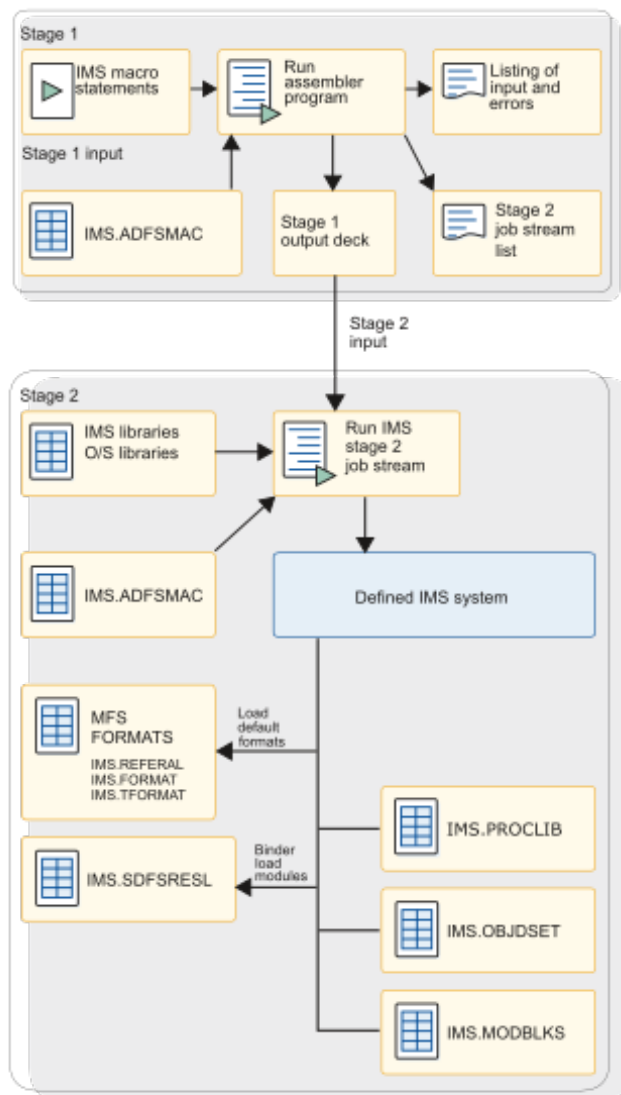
Stage 1

IMS macro statements

Stage 1 input

Run assembler program

Listing of input and errors

IMS.ADFSMAC

Stage 1 output deck

Stage 2 job stream list

Stage 2 input

Stage 2

IMS libraries O/S libraries

Run IMS stage 2 job stream

IMS.ADFSMAC

Defined IMS system

MFS FORMATS IMS.REFERAL IMS.FORMAT IMS.TFORMAT

Load default formats

IMS.PROCLIB

IMS.SDFSRESL

Binder load modules

IMS.OBJDSET

IMS.MODBLKS